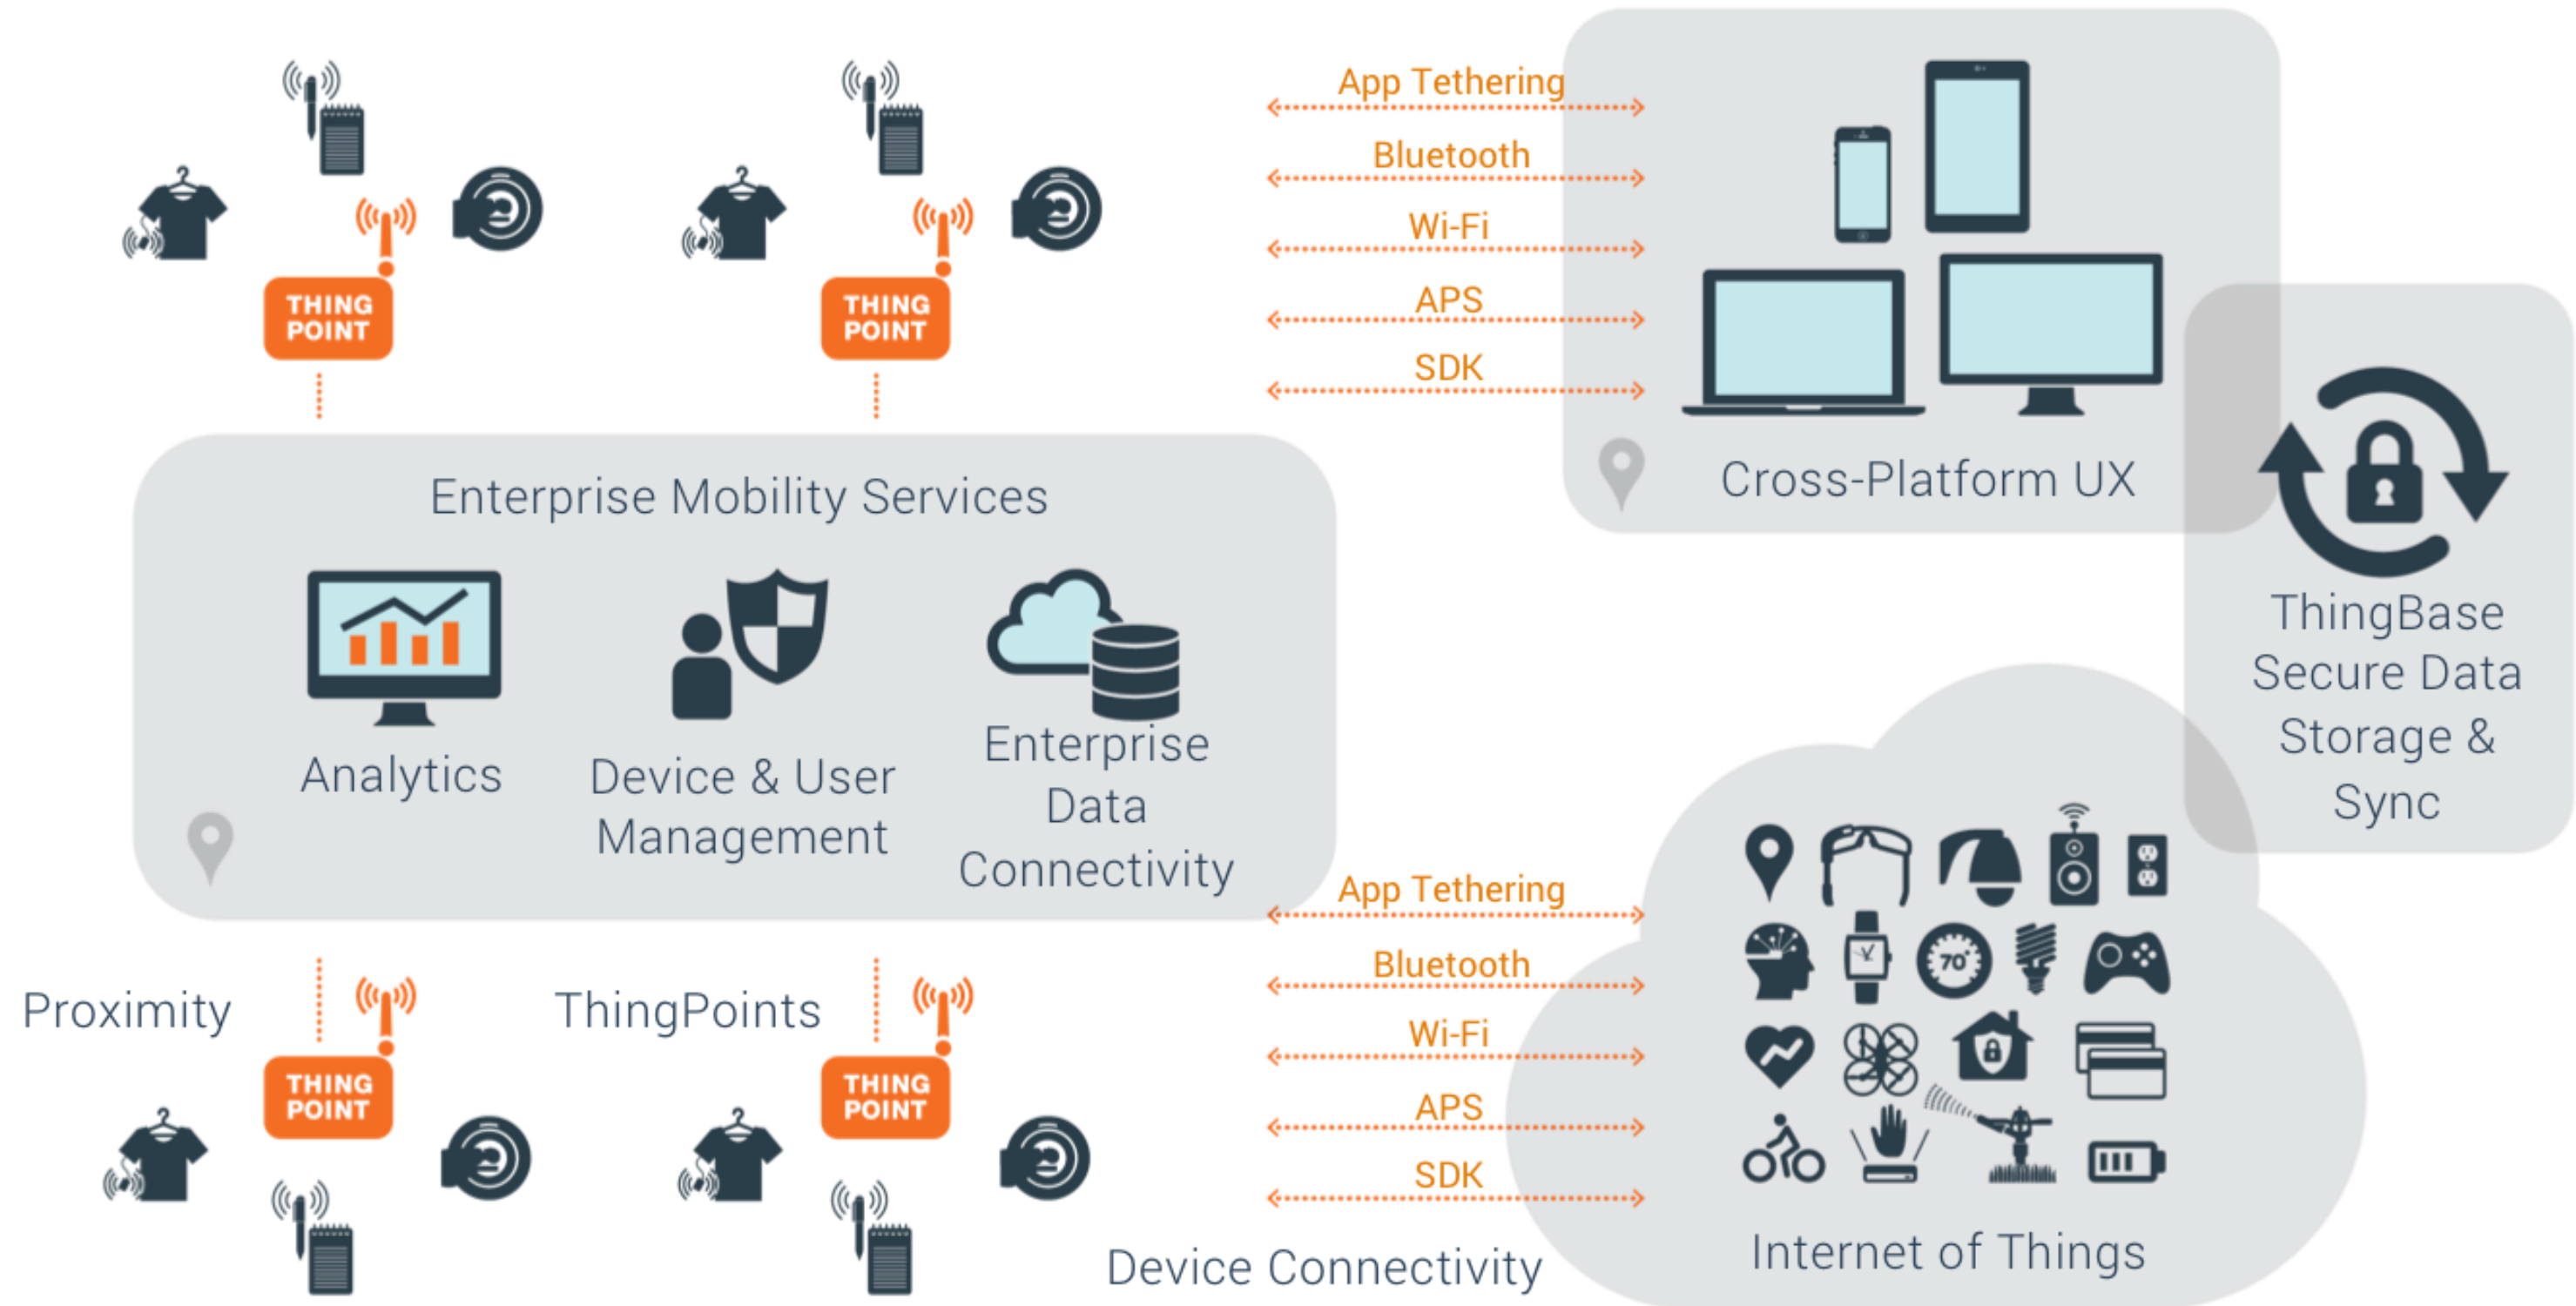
THING POINT

THING POINT

App Tethering

Bluetooth

Wi-Fi

APS

SDK

Cross-Platform UX

Enterprise Mobility Services

Analytics

Device & User Management

Enterprise Data Connectivity

ThingBase Secure Data Storage & Sync

70°

App Tethering

Bluetooth

Wi-Fi

APS

SDK

Proximity

ThingPoints

THING POINT

THING POINT

Device Connectivity

Internet of Things